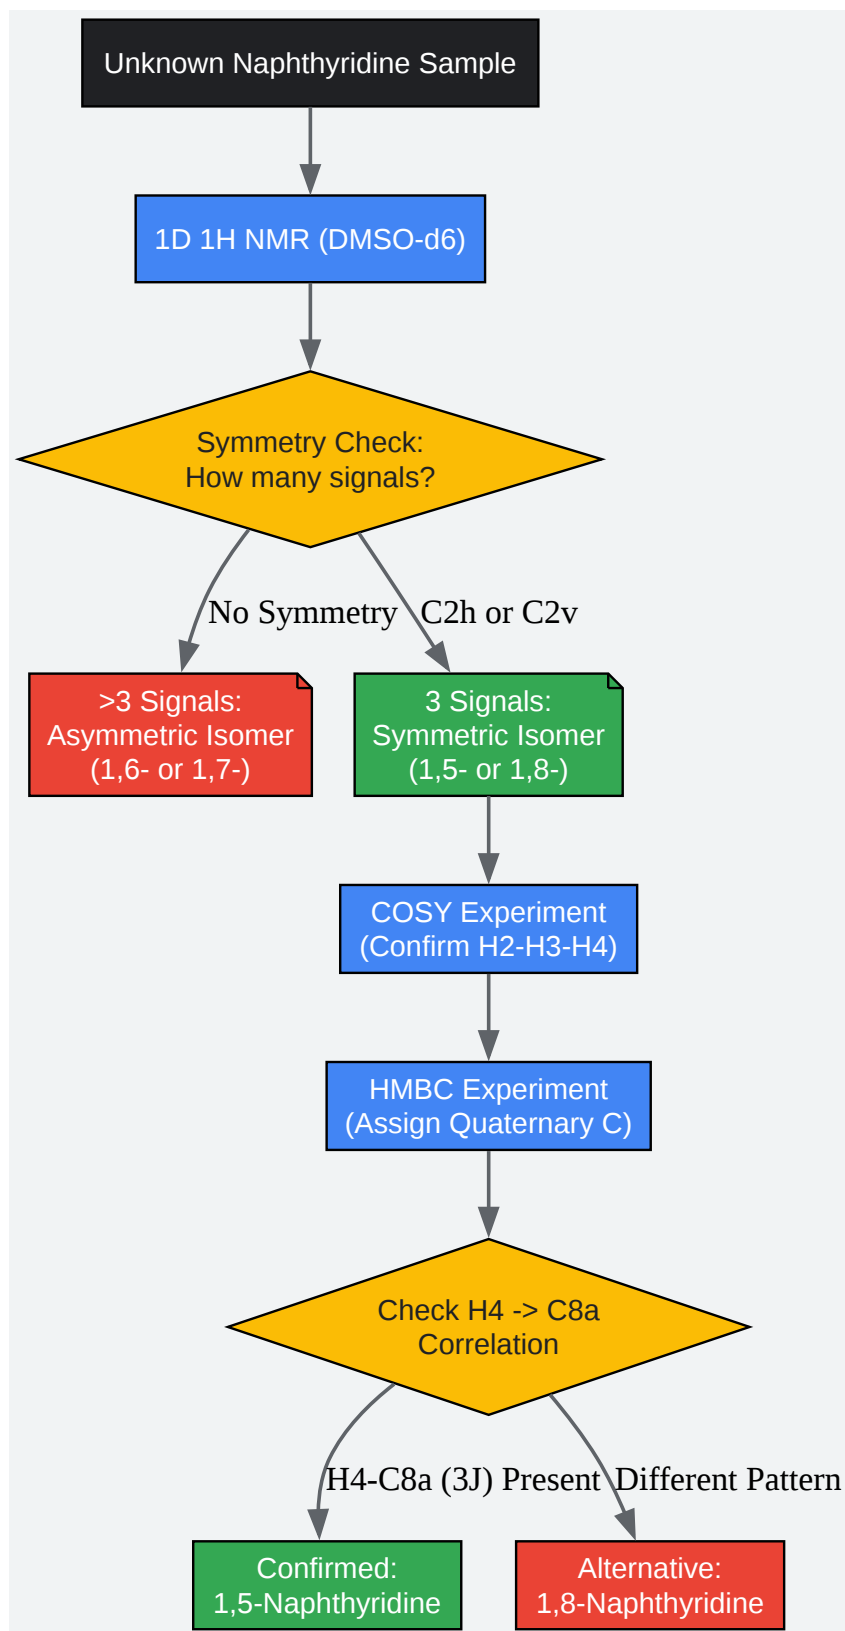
Unknown Naphthyridine Sample

1D 1H NMR (DMSO-d6)

Symmetry Check:
How many signals?

No Symmetry

C2h or C2v

>3 Signals:
Asymmetric Isomer
(1,6- or 1,7-)

3 Signals:
Symmetric Isomer
(1,5- or 1,8-)

COSY Experiment
(Confirm H2-H3-H4)

HMBC Experiment
(Assign Quaternary C)

Check H4 -> C8a
Correlation

H4-C8a (3J) Present

Different Pattern

Confirmed:
1,5-Naphthyridine

Alternative:
1,8-Naphthyridine